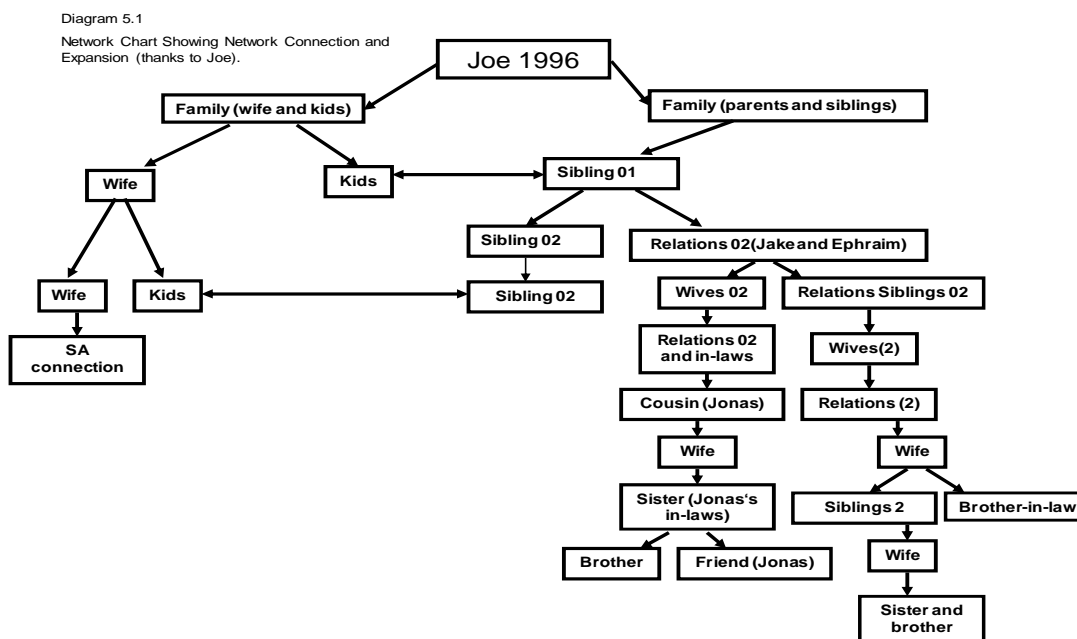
Diagram 5.1

Network Chart Showing Network Connection and Expansion (thanks to Joe).

Joe 1996

Family (wife and kids)

Family (parents and siblings)

Wife

Kids

Sibling 01

Sibling 02

Relations 02(Jake and Ephraim)

Wife

Kids

Sibling 02

Wives 02

Relations Siblings 02

SA connection

Relations 02 and in-laws

Wives(2)

Cousin (Jonas)

Relations (2)

Wife

Wife

Sister (Jonas's in-laws)

Siblings 2

Brother-in-law

Brother

Friend (Jonas)

Wife

Sister and brother